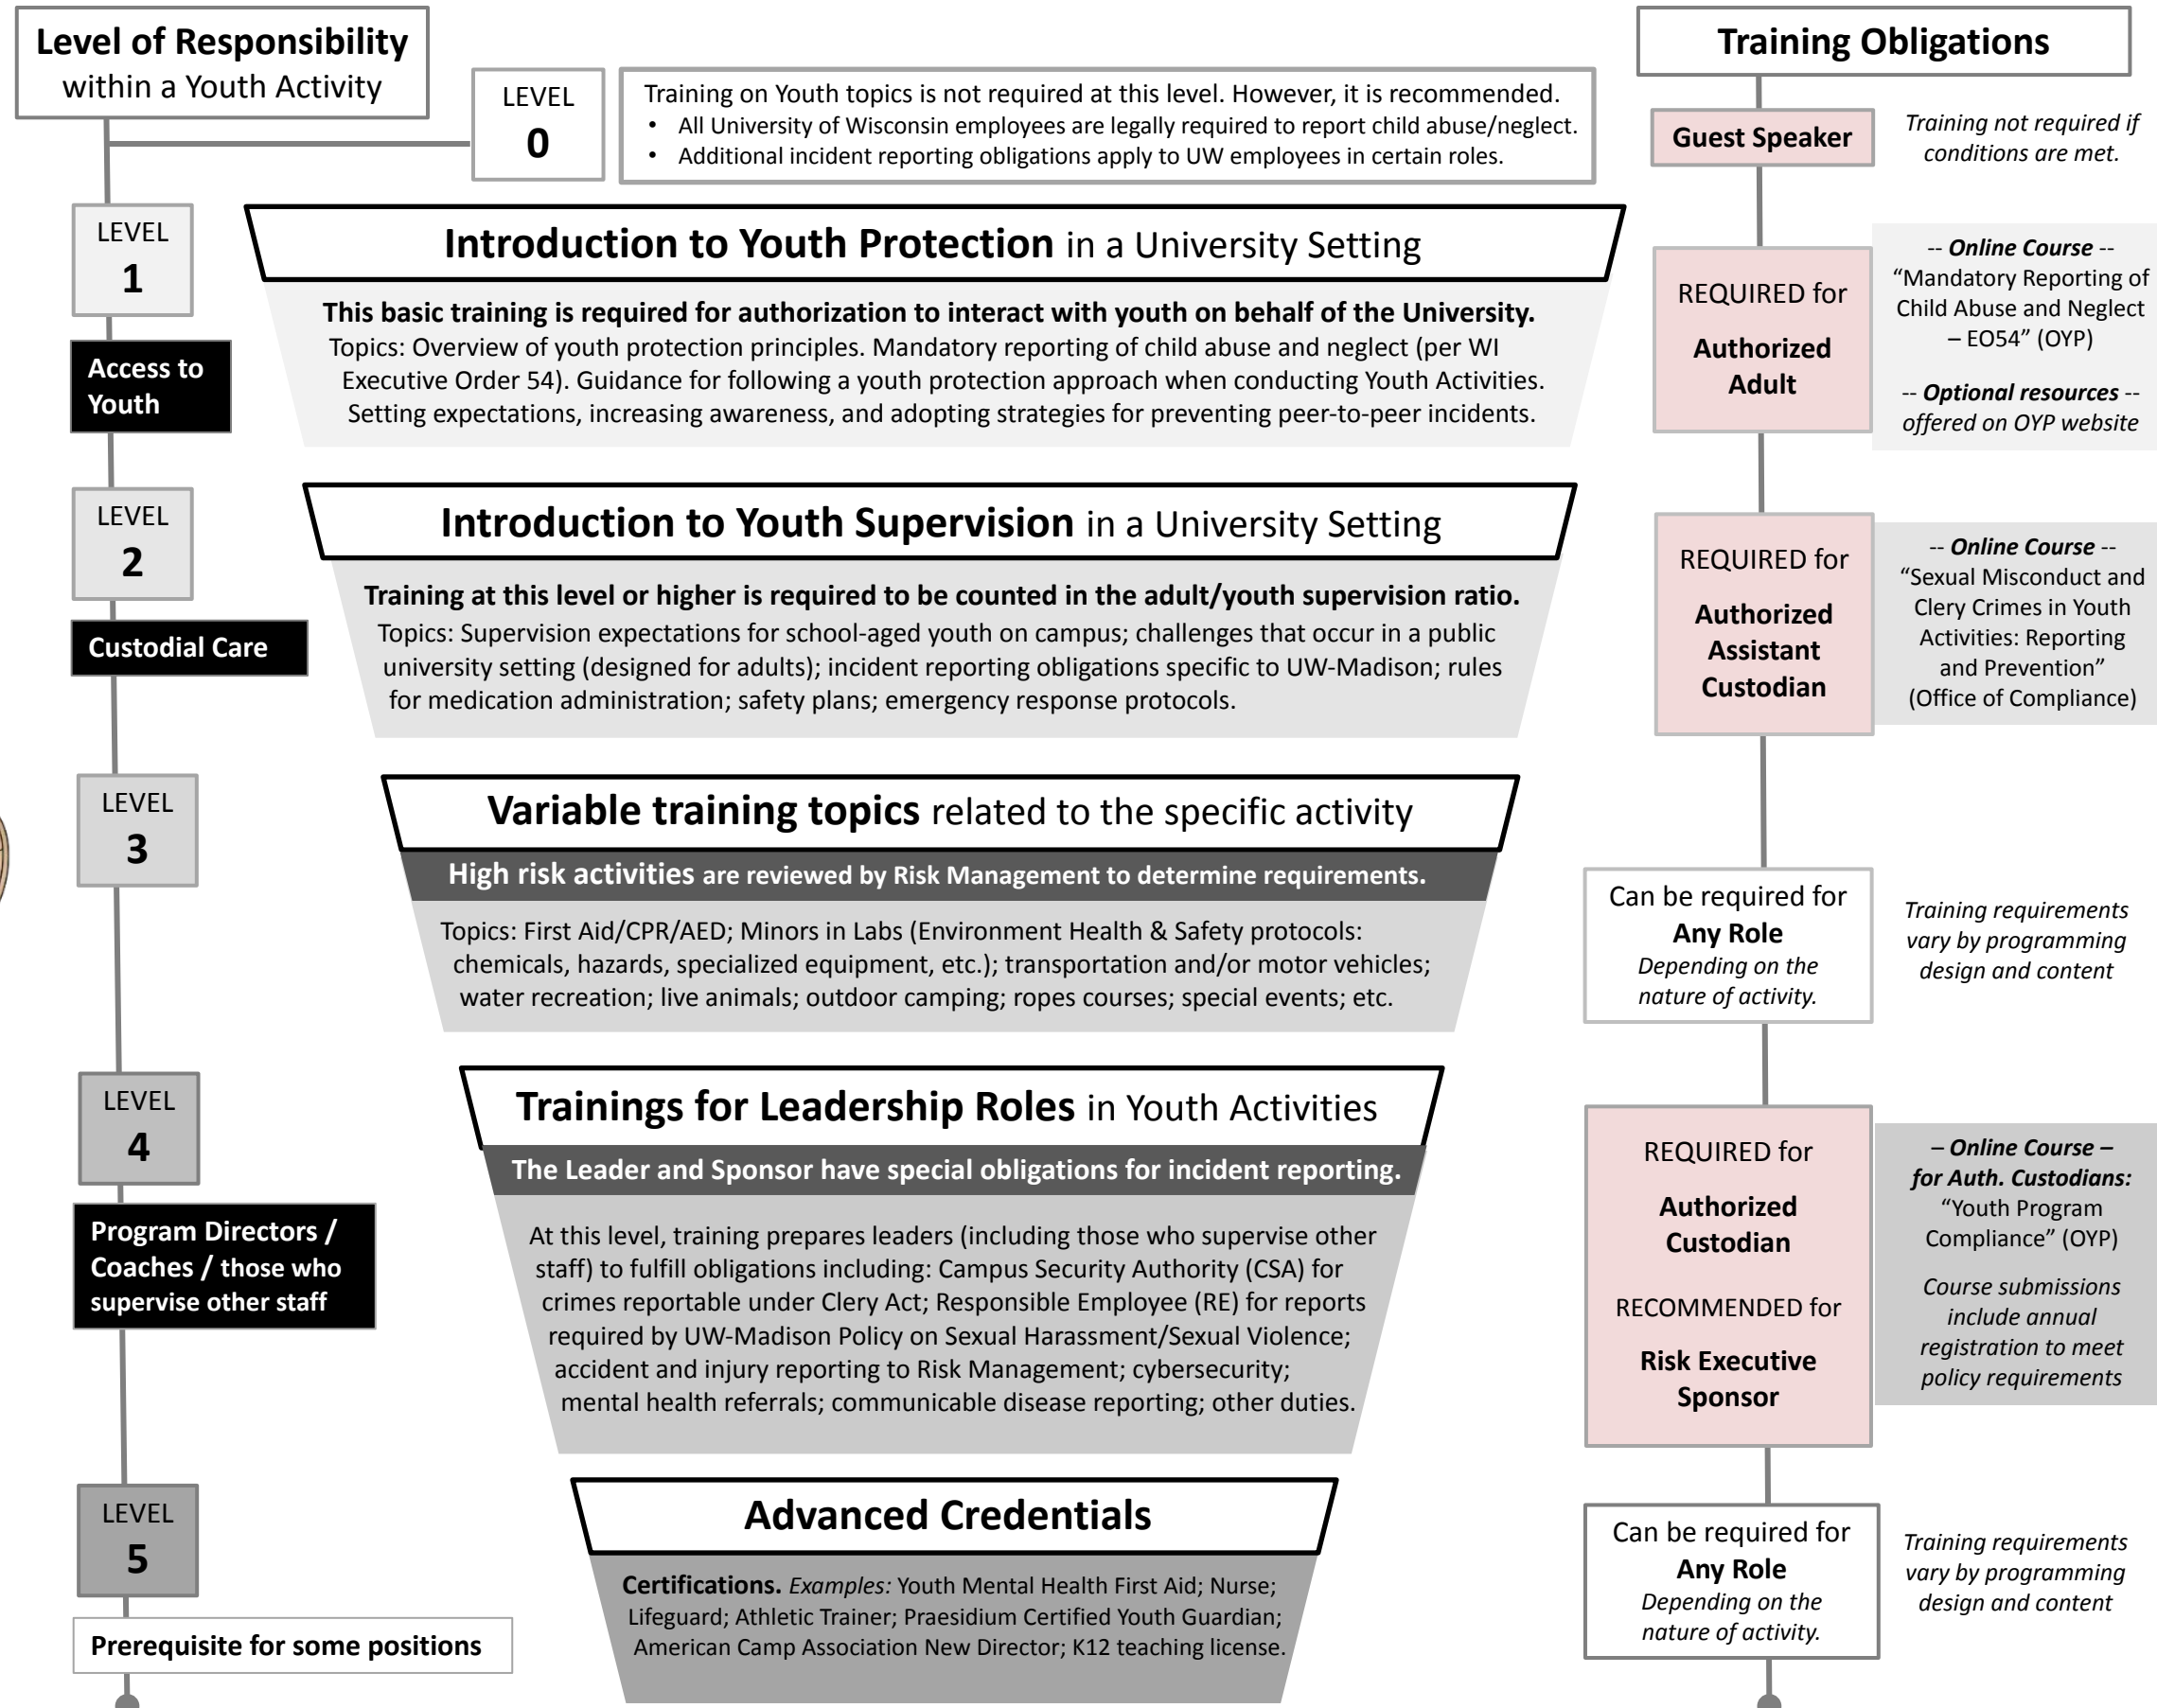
Level of Responsibility within a Youth Activity

LEVEL 0

Training on Youth topics is not required at this level. However, it is recommended.
• All University of Wisconsin employees are legally required to report child abuse/neglect.
• Additional incident reporting obligations apply to UW employees in certain roles.

Training Obligations

Guest Speaker

Training not required if conditions are met.

LEVEL 1

Access to Youth

Introduction to Youth Protection in a University Setting

This basic training is required for authorization to interact with youth on behalf of the University.
Topics: Overview of youth protection principles. Mandatory reporting of child abuse and neglect (per WI Executive Order 54). Guidance for following a youth protection approach when conducting Youth Activities. Setting expectations, increasing awareness, and adopting strategies for preventing peer-to-peer incidents.

REQUIRED for Authorized Adult

-- Online Course -- "Mandatory Reporting of Child Abuse and Neglect – EO54" (OYP)

-- Optional resources -- offered on OYP website

LEVEL 2

Custodial Care

Introduction to Youth Supervision in a University Setting

Training at this level or higher is required to be counted in the adult/youth supervision ratio.
Topics: Supervision expectations for school-aged youth on campus; challenges that occur in a public university setting (designed for adults); incident reporting obligations specific to UW-Madison; rules for medication administration; safety plans; emergency response protocols.

REQUIRED for Authorized Assistant Custodian

-- Online Course -- "Sexual Misconduct and Clery Crimes in Youth Activities: Reporting and Prevention" (Office of Compliance)

LEVEL 3

Variable training topics related to the specific activity

High risk activities are reviewed by Risk Management to determine requirements.

Topics: First Aid/CPR/AED; Minors in Labs (Environment Health & Safety protocols: chemicals, hazards, specialized equipment, etc.); transportation and/or motor vehicles; water recreation; live animals; outdoor camping; ropes courses; special events; etc.

Can be required for Any Role Depending on the nature of activity.

Training requirements vary by programming design and content

LEVEL 4

Program Directors / Coaches / those who supervise other staff

Trainings for Leadership Roles in Youth Activities

The Leader and Sponsor have special obligations for incident reporting.

At this level, training prepares leaders (including those who supervise other staff) to fulfill obligations including: Campus Security Authority (CSA) for crimes reportable under Clery Act; Responsible Employee (RE) for reports required by UW-Madison Policy on Sexual Harassment/Sexual Violence; accident and injury reporting to Risk Management; cybersecurity; mental health referrals; communicable disease reporting; other duties.

REQUIRED for Authorized Custodian

RECOMMENDED for Risk Executive Sponsor

– Online Course – for Auth. Custodians: "Youth Program Compliance" (OYP)

Course submissions include annual registration to meet policy requirements

LEVEL 5

Prerequisite for some positions

Advanced Credentials

Certifications. Examples: Youth Mental Health First Aid; Nurse; Lifeguard; Athletic Trainer; Praesidium Certified Youth Guardian; American Camp Association New Director; K12 teaching license.

Can be required for Any Role Depending on the nature of activity.

Training requirements vary by programming design and content